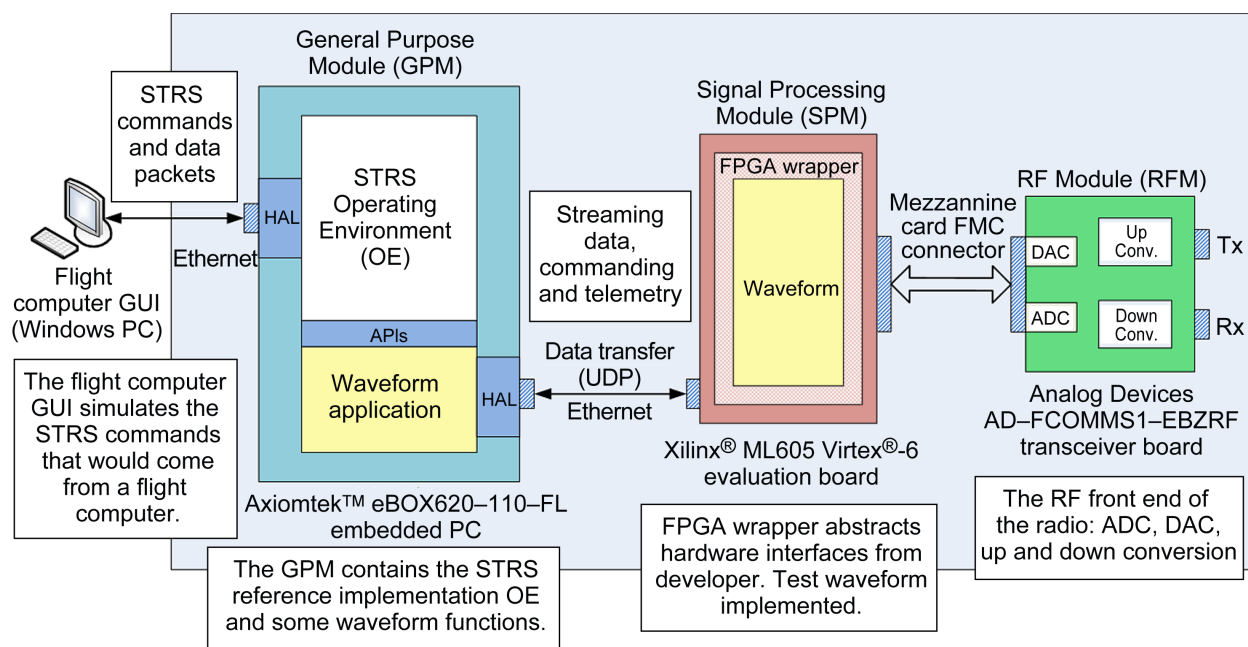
General Purpose Module (GPM)

STRS commands and data packets

HAL

Ethernet

Flight computer GUI (Windows PC)

STRS Operating Environment (OE)

APIs

Waveform application

HAL

Signal Processing Module (SPM)

FPGA wrapper

Waveform

Streaming data, commanding and telemetry

Data transfer (UDP)

Ethernet

Mezzannine card FMC connector

RF Module (RFM)

DAC

ADC

Up Conv.

Down Conv.

Tx

Rx

Analog Devices AD–FCOMMS1–EBZRF transceiver board

Xilinx® ML605 Virtex®-6 evaluation board

The flight computer GUI simulates the STRS commands that would come from a flight computer.

Axiomtek™ eBOX620–110–FL embedded PC

The GPM contains the STRS reference implementation OE and some waveform functions.

FPGA wrapper abstracts hardware interfaces from developer. Test waveform implemented.

The RF front end of the radio: ADC, DAC, up and down conversion